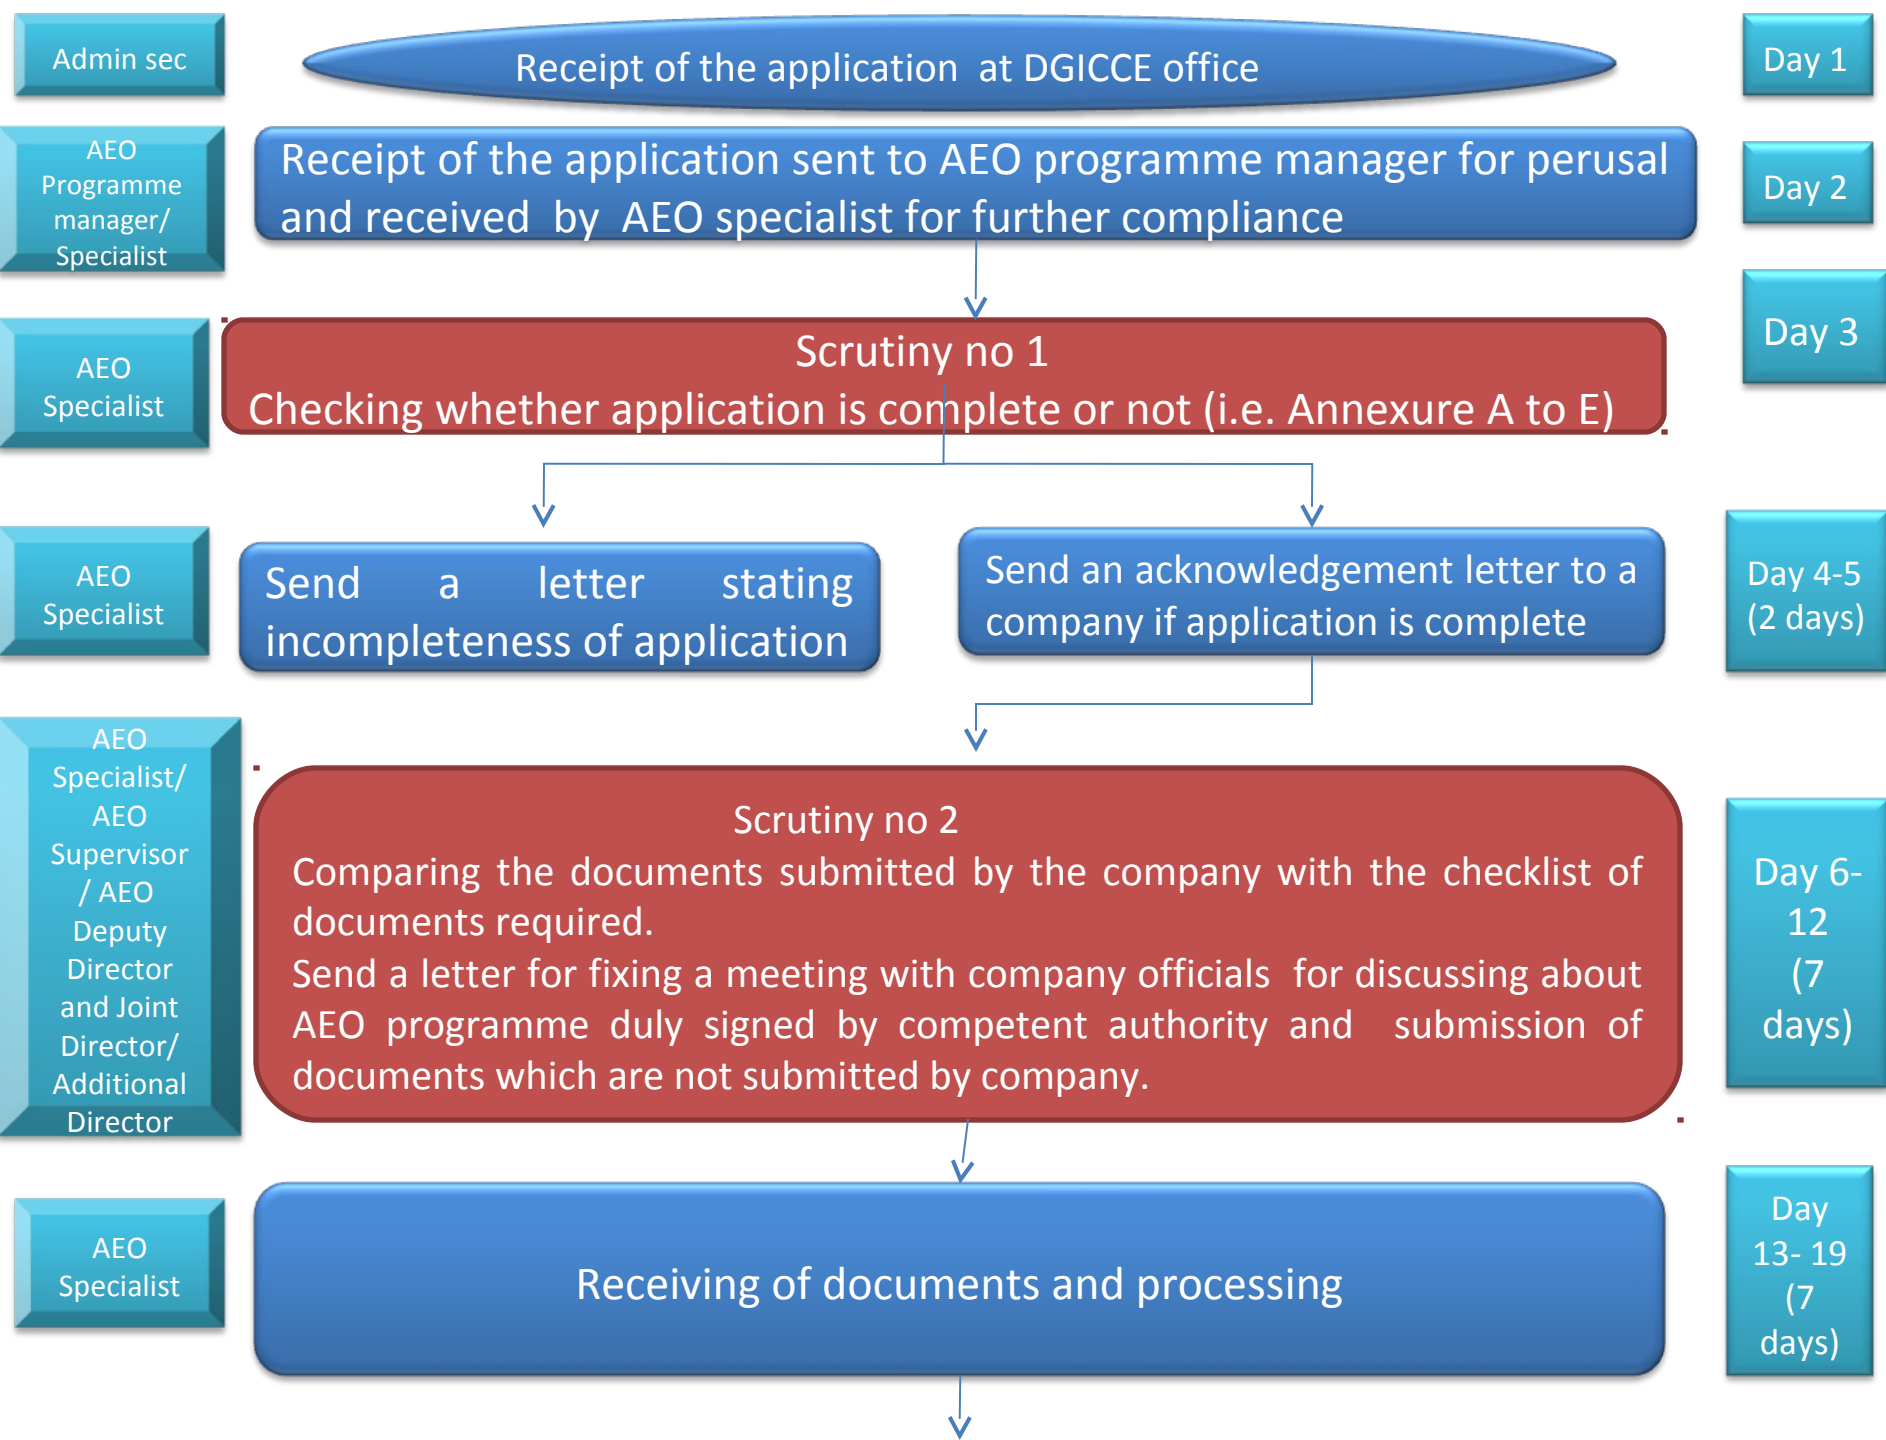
Admin sec

Receipt of the application at DGICCE office

Day 1

AEO Programme manager/ Specialist

Receipt of the application sent to AEO programme manager for perusal and received by AEO specialist for further compliance

Day 2

AEO Specialist

Scrutiny no 1
Checking whether application is complete or not (i.e. Annexure A to E)

Day 3

AEO Specialist

Send a letter stating incompleteness of application

Send an acknowledgement letter to a company if application is complete

Day 4-5 (2 days)

AEO Specialist/ AEO Supervisor / AEO Deputy Director and Joint Director/ Additional Director

Scrutiny no 2
Comparing the documents submitted by the company with the checklist of documents required.
Send a letter for fixing a meeting with company officials for discussing about AEO programme duly signed by competent authority and submission of documents which are not submitted by company.

Day 6-12 (7 days)

AEO Specialist

Receiving of documents and processing

Day 13- 19 (7 days)